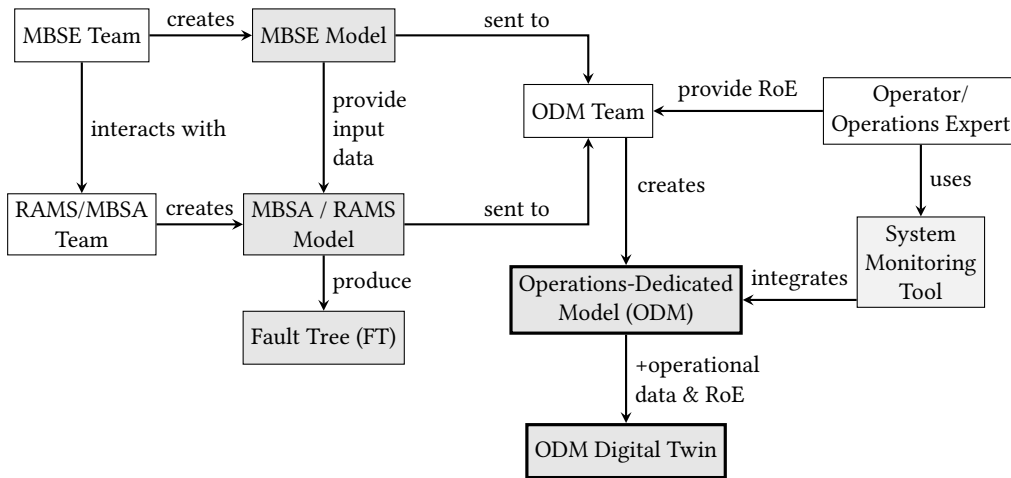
MBSE Team
creates
MBSE Model
sent to
ODM Team
provide RoE
Operator/ Operations Expert
interacts with
provide input data
RAMS/MBSA Team
creates
MBSA / RAMS Model
sent to
creates
uses
produce
System Monitoring Tool
integrates
Operations-Dedicated Model (ODM)
Fault Tree (FT)
+operational data & RoE
ODM Digital Twin